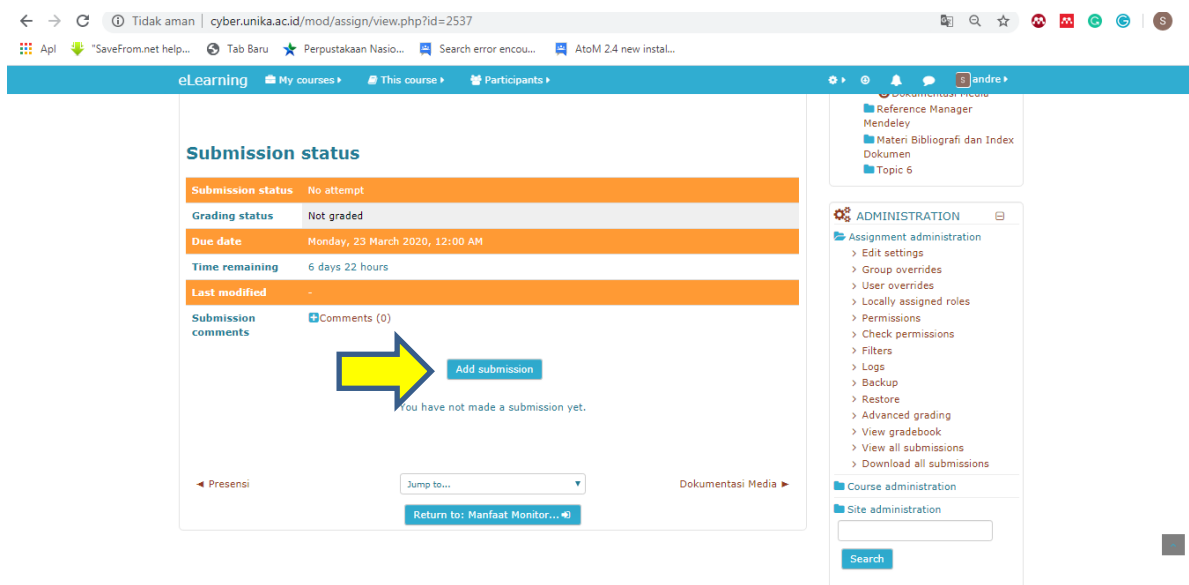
Tidak aman | cyber.unika.ac.id/mod/assign/view.php?id=2537

Apl "SaveFrom.net help... Tab Baru Perpustakaan Nasio... Search error encou... AtoM 2.4 new instal...

eLearning My courses ▸ This course ▸ Participants ▸ andre ▸

Dokumentasi Media
Reference Manager Mendeley
Materi Bibliografi dan Index Dokumen
Topic 6

Submission status

| | |
|---|---|
| Submission status | No attempt |
| Grading status | Not graded |
| Due date | Monday, 23 March 2020, 12:00 AM |
| Time remaining | 6 days 22 hours |
| Last modified | - |
| Submission comments | Comments (0) |

Add submission

You have not made a submission yet.

◄ Presensi
Jump to...
Dokumentasi Media ►
Return to: Manfaat Monitor...

ADMINISTRATION
Assignment administration
Edit settings
Group overrides
User overrides
Locally assigned roles
Permissions
Check permissions
Filters
Logs
Backup
Restore
Advanced grading
View gradebook
View all submissions
Download all submissions
Course administration
Site administration
Search